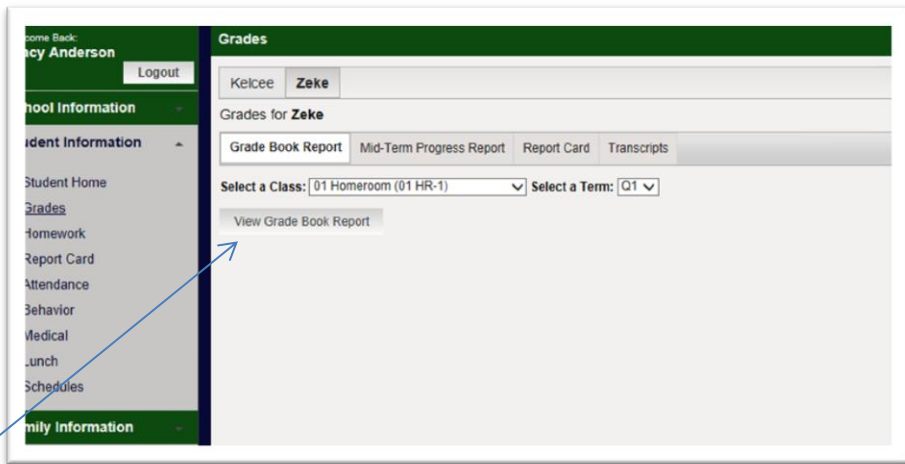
come Back:
cy Anderson

Logout

hool Information

udent Information

Student Home
Grades
Homework
Report Card
Attendance
Behavior
Medical
Lunch
Schedules

mily Information

Grades

Kelcee
Zeke

Grades for Zeke

Grade Book Report
Mid-Term Progress Report
Report Card
Transcripts

Select a Class: 01 Homeroom (01 HR-1)
Select a Term: Q1

View Grade Book Report